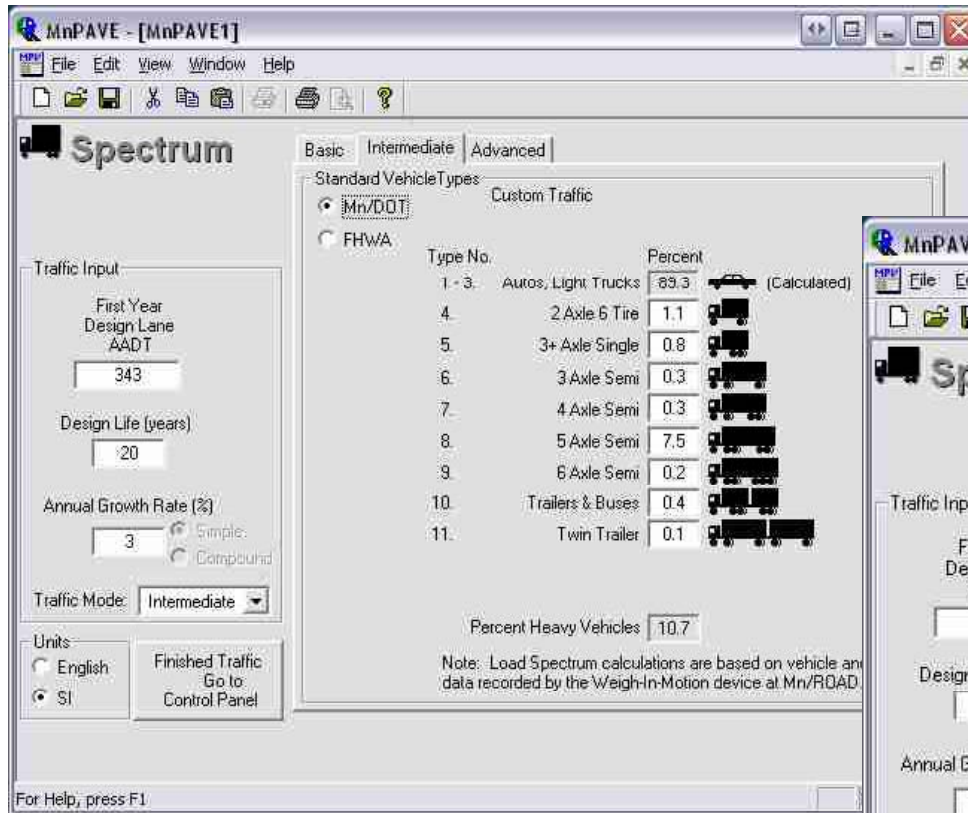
MnPAVE - [MnPAVE1]

File Edit View Window Help

Spectrum

Traffic Input

First Year Design Lane AADT

343

Design Life (years)

20

Annual Growth Rate (%)

3

Simple

Compound

Traffic Mode: Intermediate

Units

English

SI

Finished Traffic Go to Control Panel

Basic Intermediate Advanced

Standard VehicleTypes

Mn/DOT

FHWA

Custom Traffic

| Type No. | | Percent | |
|---|---|---|---|
| 1 - 3. | Autos, Light Trucks | 89.3 | (Calculated) |
| 4. | 2 Axle 6 Tire | 1.1 | |
| 5. | 3+ Axle Single | 0.8 | |
| 6. | 3 Axle Semi | 0.3 | |
| 7. | 4 Axle Semi | 0.3 | |
| 8. | 5 Axle Semi | 7.5 | |
| 9. | 6 Axle Semi | 0.2 | |
| 10. | Trailers & Buses | 0.4 | |
| 11. | Twin Trailer | 0.1 | |

Percent Heavy Vehicles 10.7

Note: Load Spectrum calculations are based on vehicle an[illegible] data recorded by the Weigh-In-Motion device at Mn/ROAD.

For Help, press F1

MnPAV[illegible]

File E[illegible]

Sp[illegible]

Traffic Inp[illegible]

F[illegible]

De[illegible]

Desig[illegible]

Annual G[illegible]